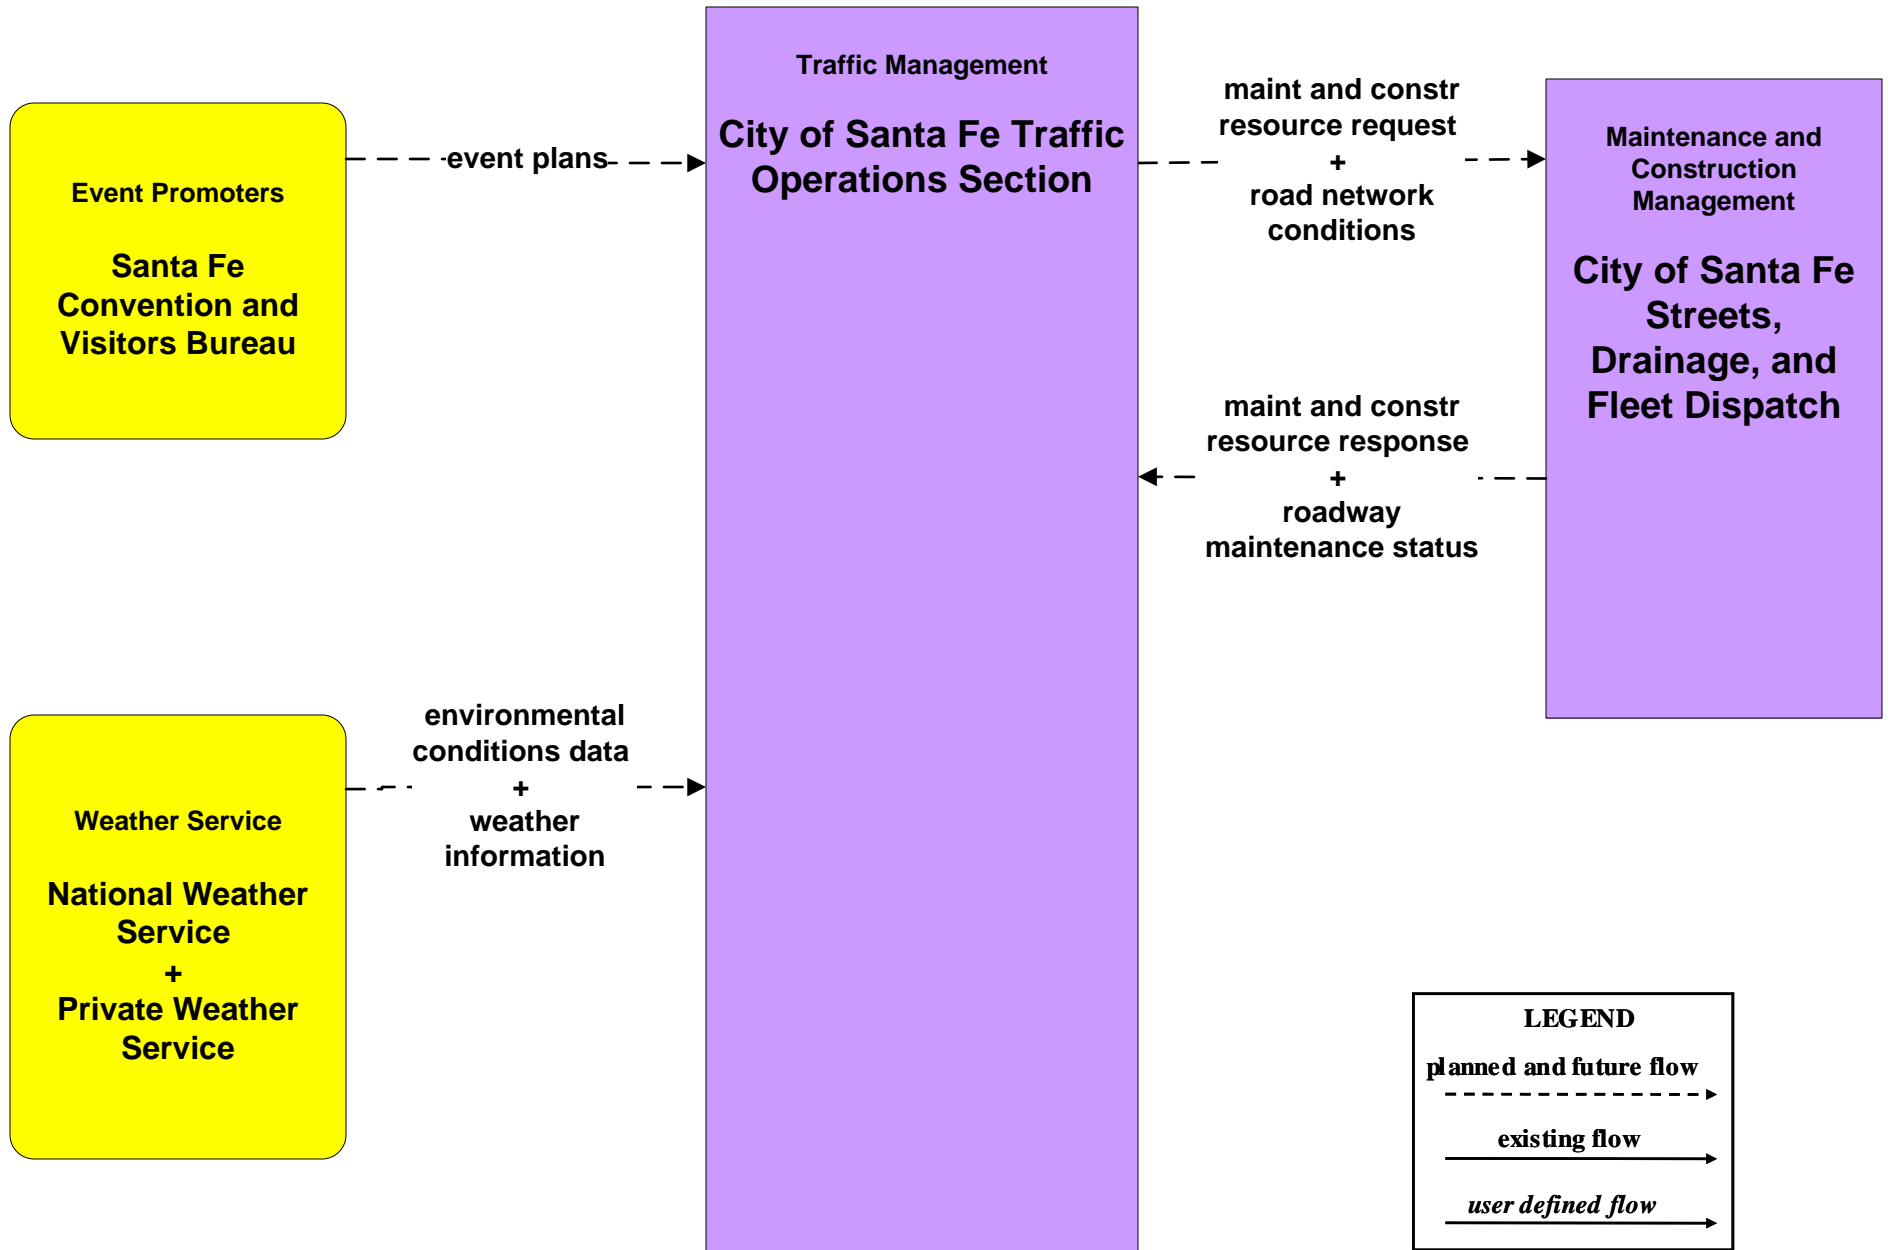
Event Promoters

Santa Fe Convention and Visitors Bureau

event plans

Traffic Management

City of Santa Fe Traffic Operations Section

maint and constr resource request
+
road network conditions

Maintenance and Construction Management

City of Santa Fe Streets, Drainage, and Fleet Dispatch

maint and constr resource response
+
roadway maintenance status

Weather Service

National Weather Service
+
Private Weather Service

environmental conditions data
+
weather information

LEGEND
planned and future flow
existing flow
user defined flow